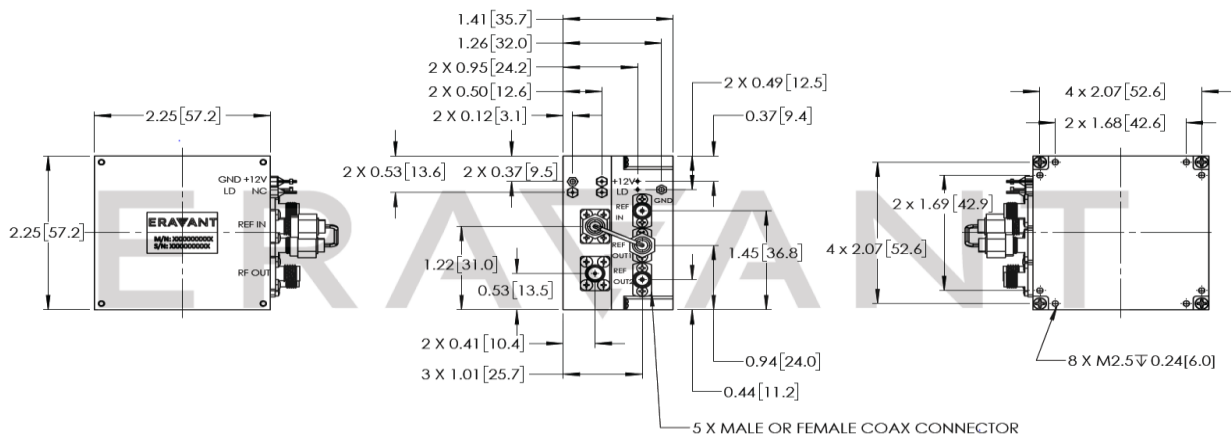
2.25[57.2]

2.25[57.2]

GND +12V
LD NC

ERAVANT
M/N: XXXXXXXXXX
S/N: XXXXXXXXXX

REF IN

RF OUT

1.41[35.7]
1.26[32.0]
2 X 0.95[24.2]
2 X 0.50[12.6]
2 X 0.12[3.1]
2 X 0.49[12.5]
0.37[9.4]
2 X 0.53[13.6]
2 X 0.37[9.5]
+12V
LD
GND
REF IN
REF OUT
REF OUT
1.45[36.8]
1.22[31.0]
0.53[13.5]
2 X 0.41[10.4]
3 X 1.01[25.7]
0.94[24.0]
0.44[11.2]
5 X MALE OR FEMALE COAX CONNECTOR

4 x 2.07[52.6]
2 x 1.68[42.6]
2 x 1.69[42.9]
4 x 2.07[52.6]
8 X M2.5 ⩡ 0.24[6.0]

ERAVANT